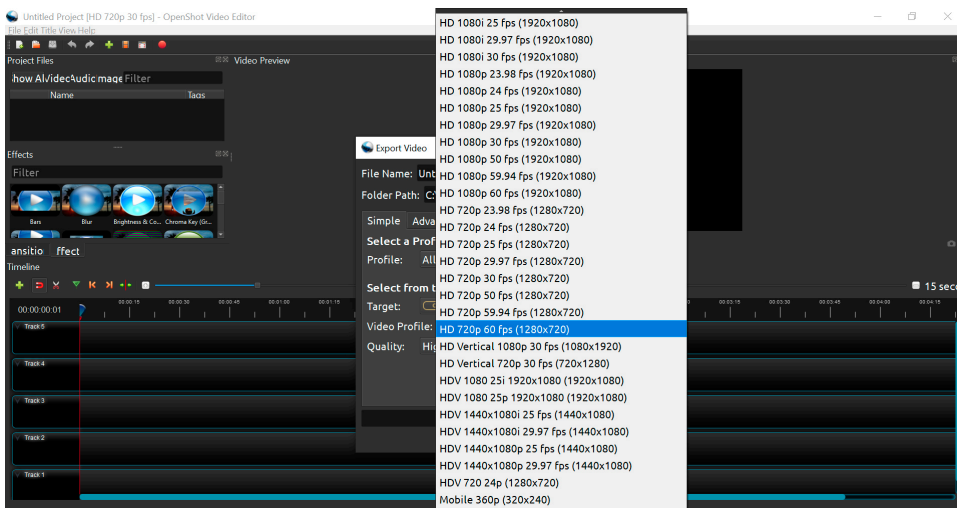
Untitled Project [HD 720p 30 fps] - OpenShot Video Editor
File Edit Title View Help
Project Files
how Al Videc Audic mage Filter
Name
Tags
Video Preview
Effects
Filter
Bars
Blur
Brightness & Co...
Chroma Key (Gr...
ansitio
ffect
Timeline
15 sec
00:00:00:01
Track 5
Track 4
Track 3
Track 2
Track 1
Export Video
File Name: Unt
Folder Path: C:
Simple
Adva
Select a Prof
Profile: All
Select from t
Target:
Video Profile:
Quality: Hi
HD 1080i 25 fps (1920x1080)
HD 1080i 29.97 fps (1920x1080)
HD 1080i 30 fps (1920x1080)
HD 1080p 23.98 fps (1920x1080)
HD 1080p 24 fps (1920x1080)
HD 1080p 25 fps (1920x1080)
HD 1080p 29.97 fps (1920x1080)
HD 1080p 30 fps (1920x1080)
HD 1080p 50 fps (1920x1080)
HD 1080p 59.94 fps (1920x1080)
HD 1080p 60 fps (1920x1080)
HD 720p 23.98 fps (1280x720)
HD 720p 24 fps (1280x720)
HD 720p 25 fps (1280x720)
HD 720p 29.97 fps (1280x720)
HD 720p 30 fps (1280x720)
HD 720p 50 fps (1280x720)
HD 720p 59.94 fps (1280x720)
HD 720p 60 fps (1280x720)
HD Vertical 1080p 30 fps (1080x1920)
HD Vertical 720p 30 fps (720x1280)
HDV 1080 25i 1920x1080 (1920x1080)
HDV 1080 25p 1920x1080 (1920x1080)
HDV 1440x1080i 25 fps (1440x1080)
HDV 1440x1080i 29.97 fps (1440x1080)
HDV 1440x1080p 25 fps (1440x1080)
HDV 1440x1080p 29.97 fps (1440x1080)
HDV 720 24p (1280x720)
Mobile 360p (320x240)